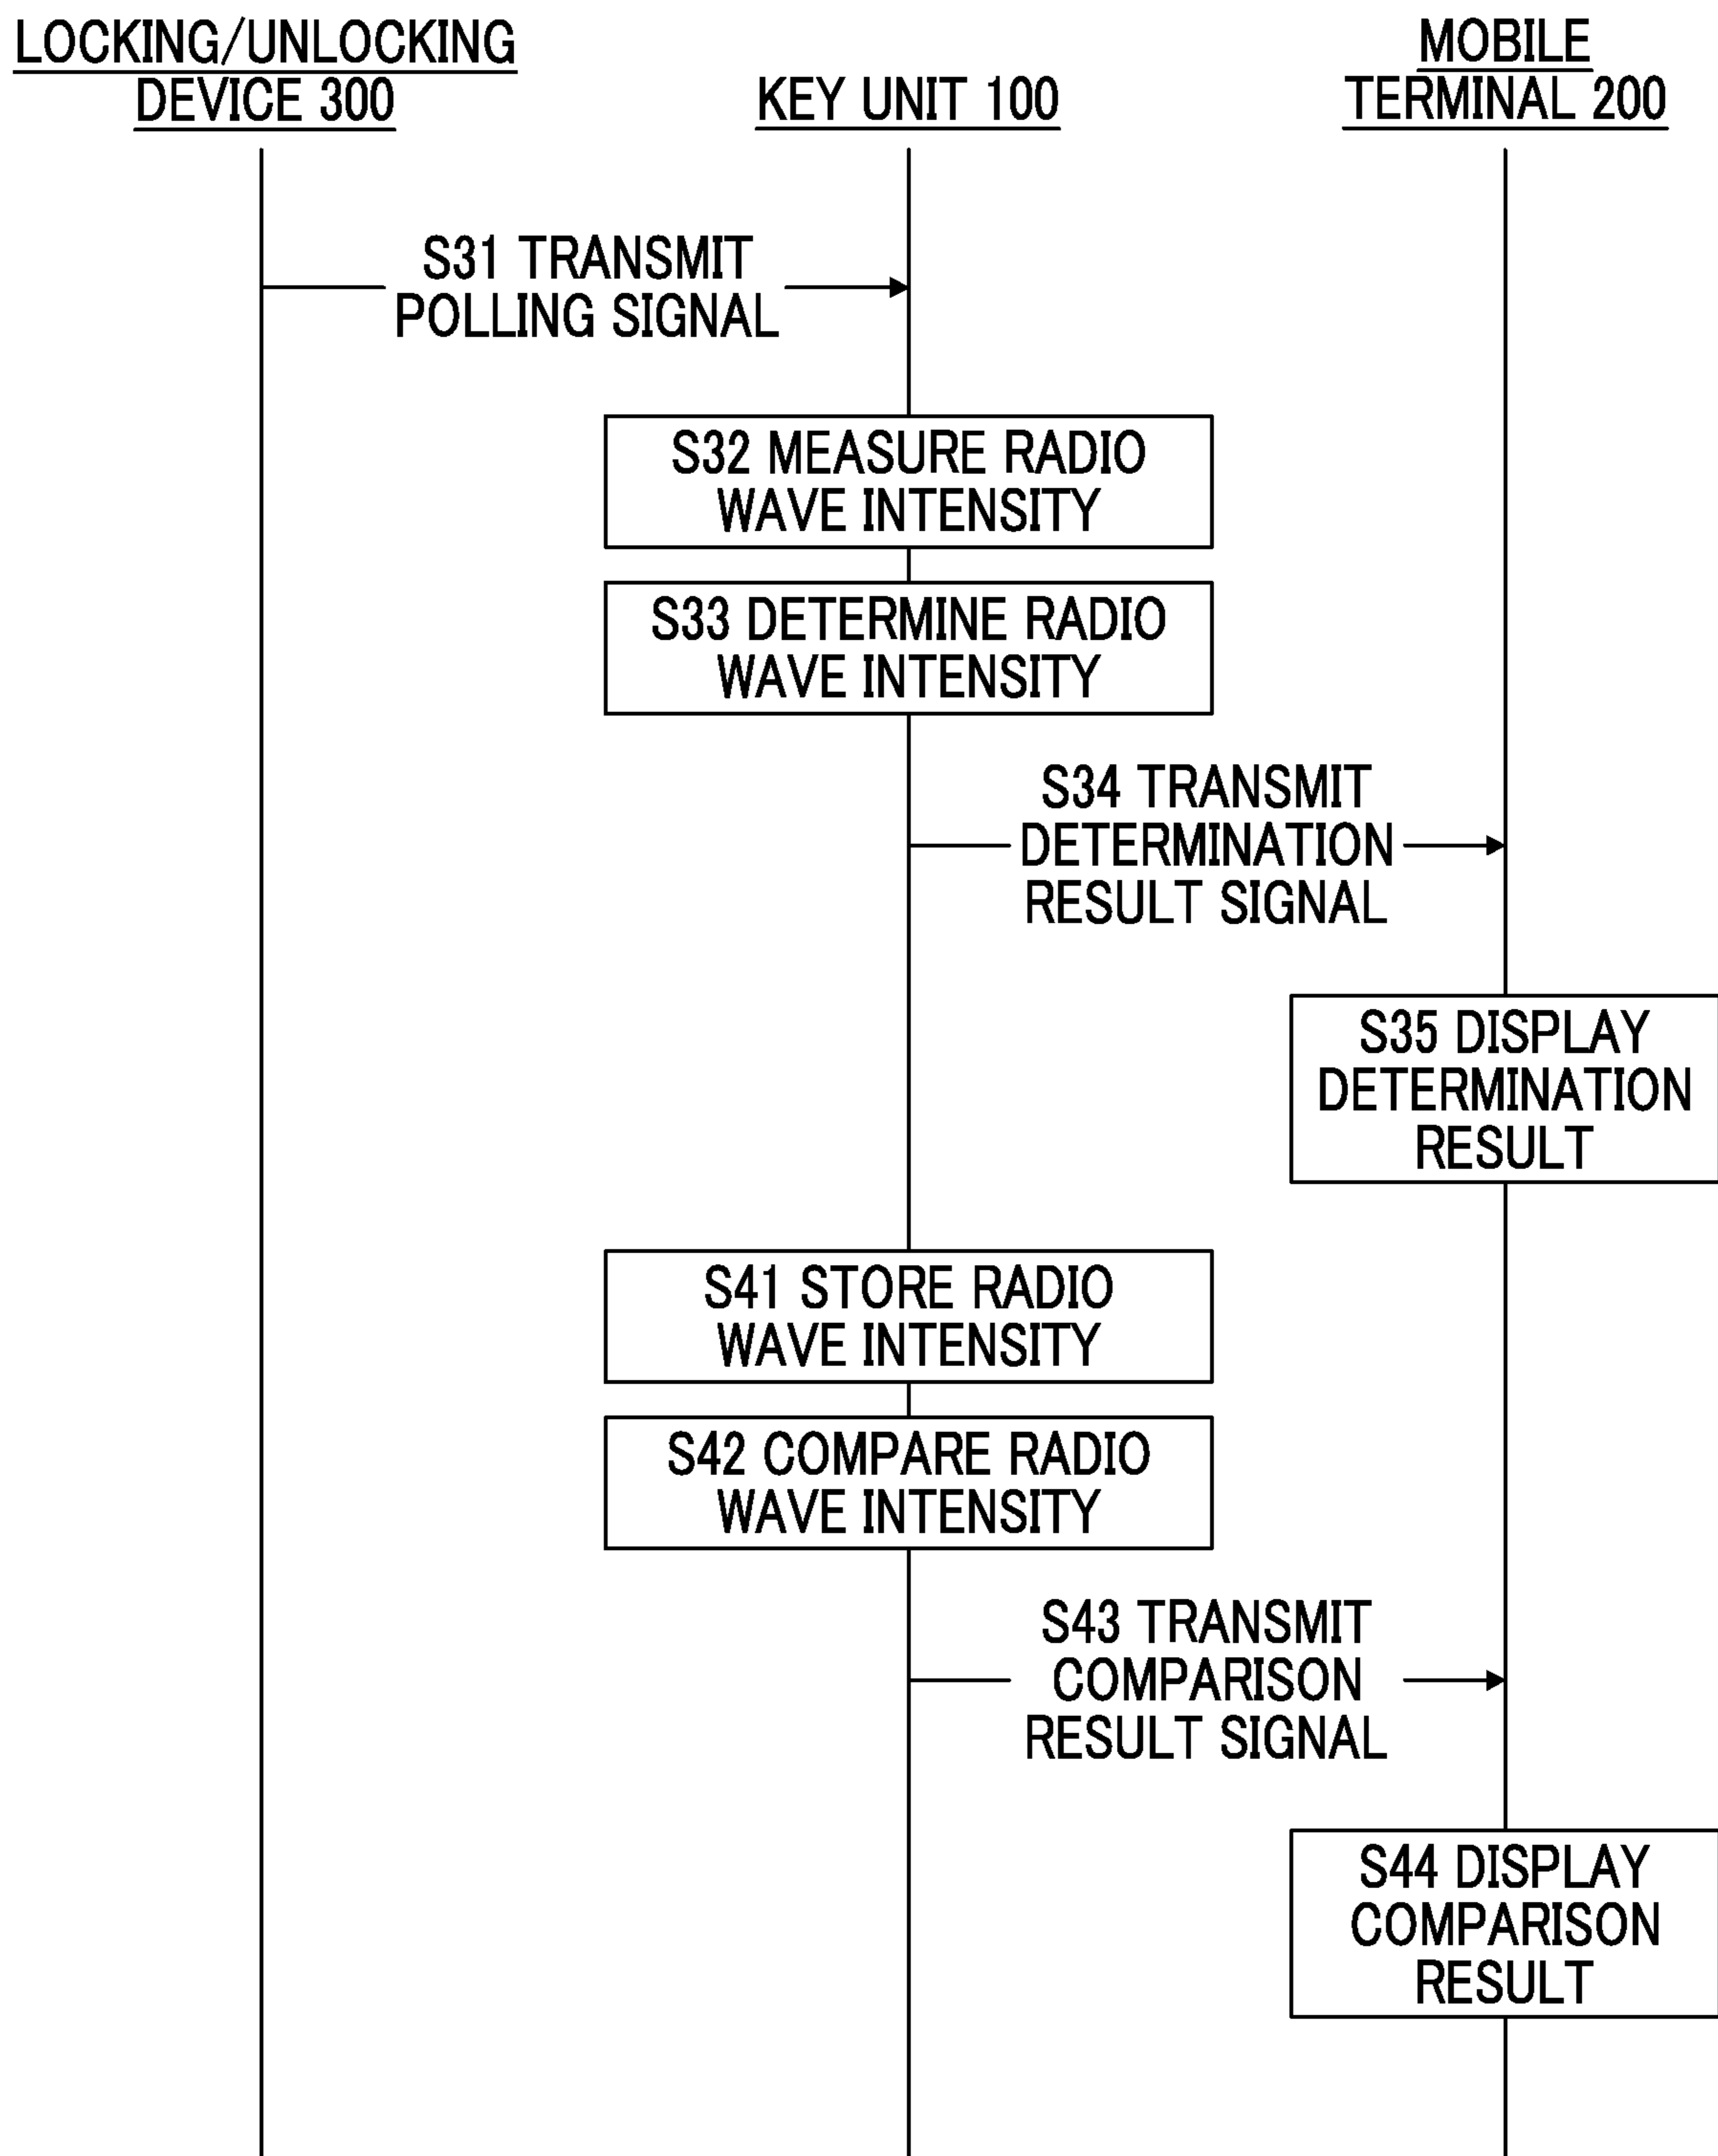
LOCKING/UNLOCKING DEVICE 300

KEY UNIT 100

MOBILE TERMINAL 200

S31 TRANSMIT POLLING SIGNAL

S32 MEASURE RADIO WAVE INTENSITY

S33 DETERMINE RADIO WAVE INTENSITY

S34 TRANSMIT DETERMINATION RESULT SIGNAL

S35 DISPLAY DETERMINATION RESULT

S41 STORE RADIO WAVE INTENSITY

S42 COMPARE RADIO WAVE INTENSITY

S43 TRANSMIT COMPARISON RESULT SIGNAL

S44 DISPLAY COMPARISON RESULT